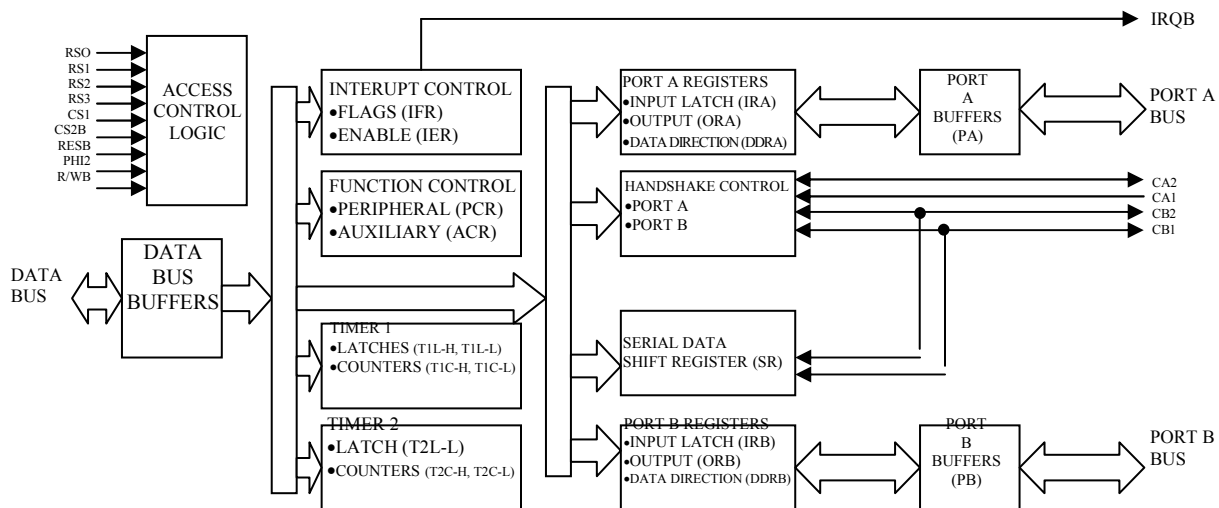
IRQB

RSO
RS1
RS2
RS3
CS1
CS2B
RESB
PHI2
R/WB

ACCESS CONTROL LOGIC

INTERUPT CONTROL
•FLAGS (IFR)
•ENABLE (IER)

PORT A REGISTERS
•INPUT LATCH (IRA)
•OUTPUT (ORA)
•DATA DIRECTION (DDRA)

PORT A BUFFERS (PA)

PORT A BUS

FUNCTION CONTROL
•PERIPHERAL (PCR)
•AUXILIARY (ACR)

HANDSHAKE CONTROL
•PORT A
•PORT B

CA2
CA1
CB2
CB1

DATA BUS

DATA BUS BUFFERS

TIMER 1
•LATCHES (T1L-H, T1L-L)
•COUNTERS (T1C-H, T1C-L)

SERIAL DATA SHIFT REGISTER (SR)

TIMER 2
•LATCH (T2L-L)
•COUNTERS (T2C-H, T2C-L)

PORT B REGISTERS
•INPUT LATCH (IRB)
•OUTPUT (ORB)
•DATA DIRECTION (DDRB)

PORT B BUFFERS (PB)

PORT B BUS